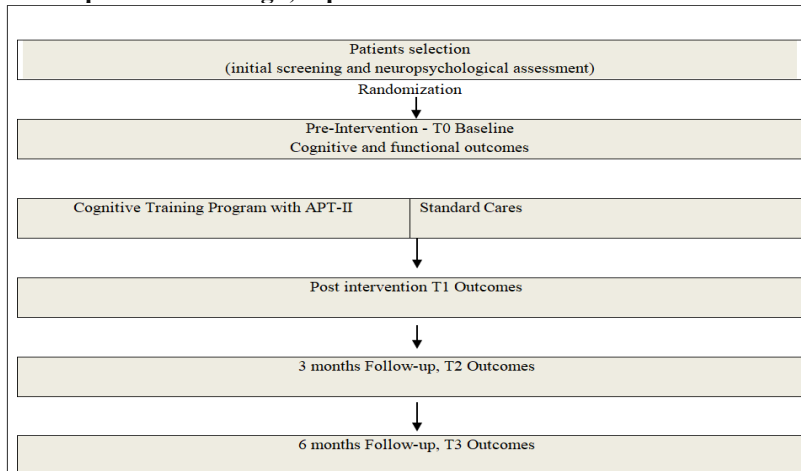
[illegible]

Patients selection
(initial screening and neuropsychological assessment)

Randomization

Pre-Intervention - T0 Baseline
Cognitive and functional outcomes

Cognitive Training Program with APT-II

Standard Cares

Post intervention T1 Outcomes

3 months Follow-up, T2 Outcomes

6 months Follow-up, T3 Outcomes